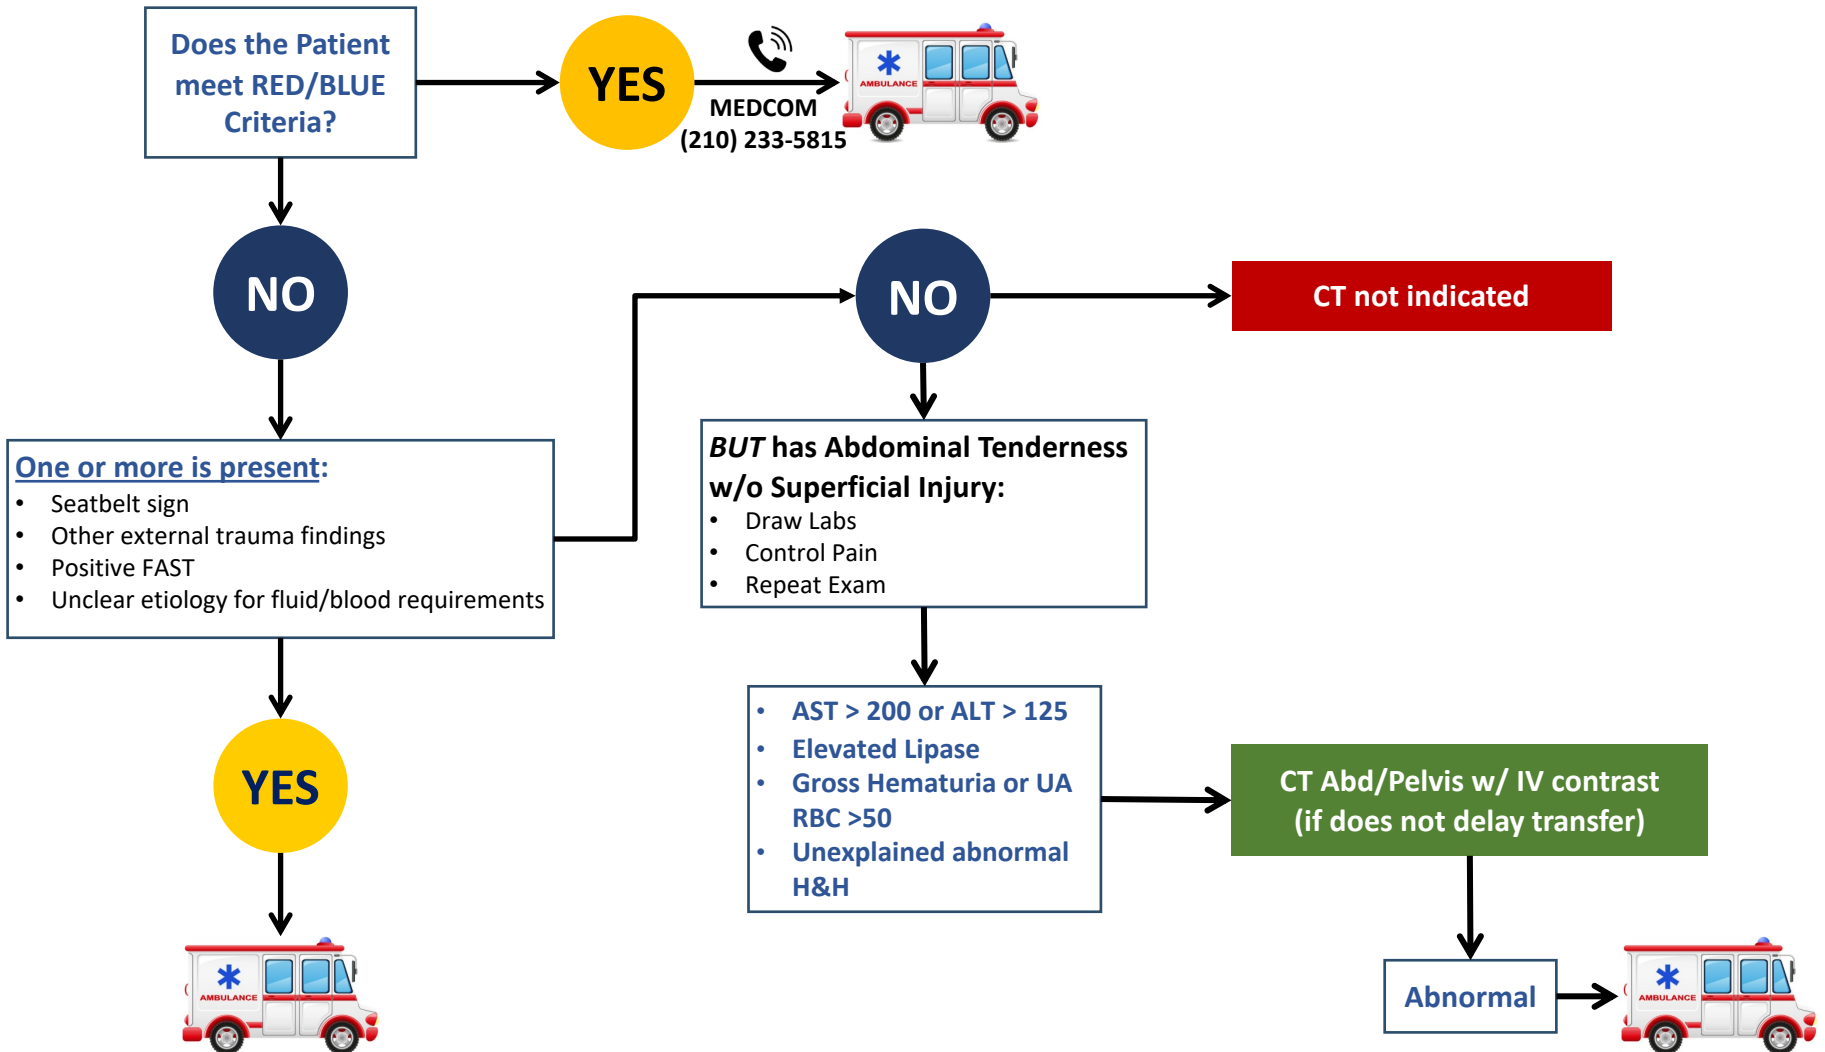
Does the Patient meet RED/BLUE Criteria?

YES

AMBULANCE

MEDCOM
(210) 233-5815

NO

NO

CT not indicated

One or more is present:
- Seatbelt sign
- Other external trauma findings
- Positive FAST
- Unclear etiology for fluid/blood requirements

*BUT* has Abdominal Tenderness w/o Superficial Injury:
- Draw Labs
- Control Pain
- Repeat Exam

YES

- AST > 200 or ALT > 125
- Elevated Lipase
- Gross Hematuria or UA RBC >50
- Unexplained abnormal H&H

CT Abd/Pelvis w/ IV contrast (if does not delay transfer)

AMBULANCE

Abnormal

AMBULANCE